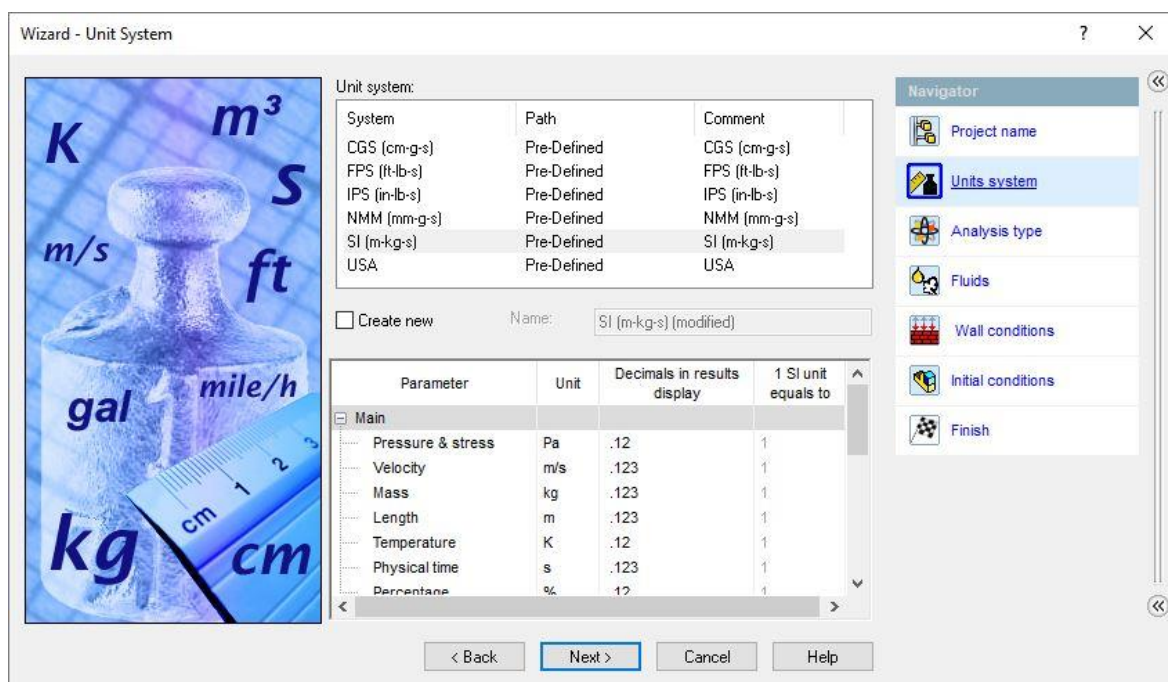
Wizard - Unit System

?

×

K

$m^3$

s

m/s

ft

gal

mile/h

kg

cm

cm

1

2

3

Unit system:

| System | Path | Comment |
|---|---|---|
| CGS (cm-g-s) | Pre-Defined | CGS (cm-g-s) |
| FPS (ft-lb-s) | Pre-Defined | FPS (ft-lb-s) |
| IPS (in-lb-s) | Pre-Defined | IPS (in-lb-s) |
| NMM (mm-g-s) | Pre-Defined | NMM (mm-g-s) |
| SI (m-kg-s) | Pre-Defined | SI (m-kg-s) |
| USA | Pre-Defined | USA |

Create new

Name: SI (m-kg-s) (modified)

| Parameter | Unit | Decimals in results display | 1 SI unit equals to |
|---|---|---|---|
| Main | | | |
| Pressure & stress | Pa | .12 | 1 |
| Velocity | m/s | .123 | 1 |
| Mass | kg | .123 | 1 |
| Length | m | .123 | 1 |
| Temperature | K | .12 | 1 |
| Physical time | s | .123 | 1 |
| Percentage | % | .12 | 1 |

< Back

Next >

Cancel

Help

Navigator

Project name

Units system

Analysis type

Fluids

Wall conditions

Initial conditions

Finish